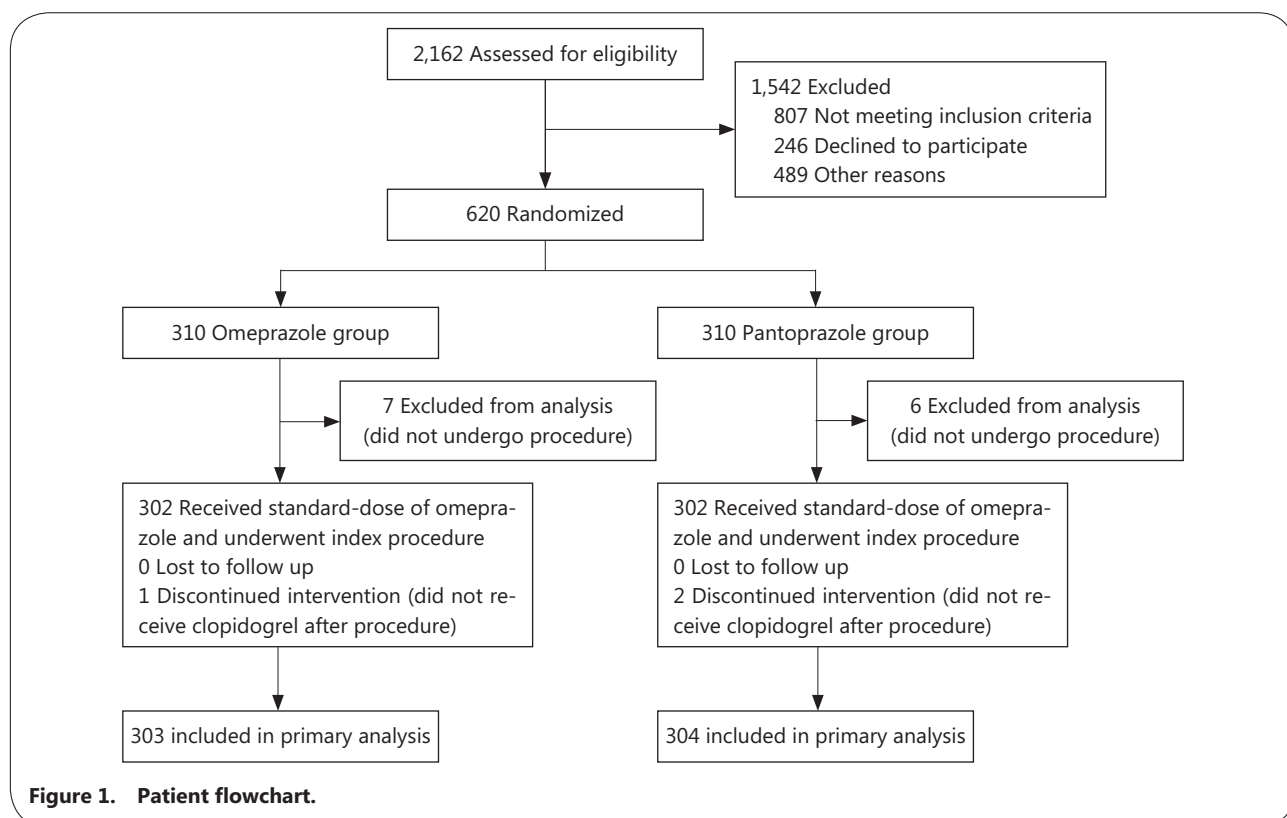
2,162 Assessed for eligibility

1,542 Excluded
807 Not meeting inclusion criteria
246 Declined to participate
489 Other reasons

620 Randomized

310 Omeprazole group

310 Pantoprazole group

7 Excluded from analysis (did not undergo procedure)

6 Excluded from analysis (did not undergo procedure)

302 Received standard-dose of omeprazole and underwent index procedure
0 Lost to follow up
1 Discontinued intervention (did not receive clopidogrel after procedure)

302 Received standard-dose of omeprazole and underwent index procedure
0 Lost to follow up
2 Discontinued intervention (did not receive clopidogrel after procedure)

303 included in primary analysis

304 included in primary analysis

Figure 1. Patient flowchart.